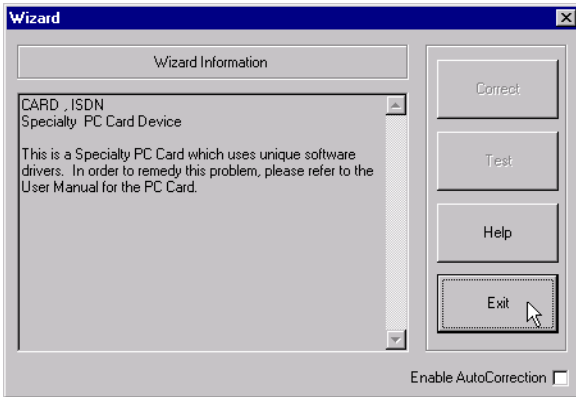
Wizard

Wizard Information

CARD , ISDN
Specialty PC Card Device

This is a Specialty PC Card which uses unique software drivers. In order to remedy this problem, please refer to the User Manual for the PC Card.

Correct

Test

Help

Exit

Enable AutoCorrection